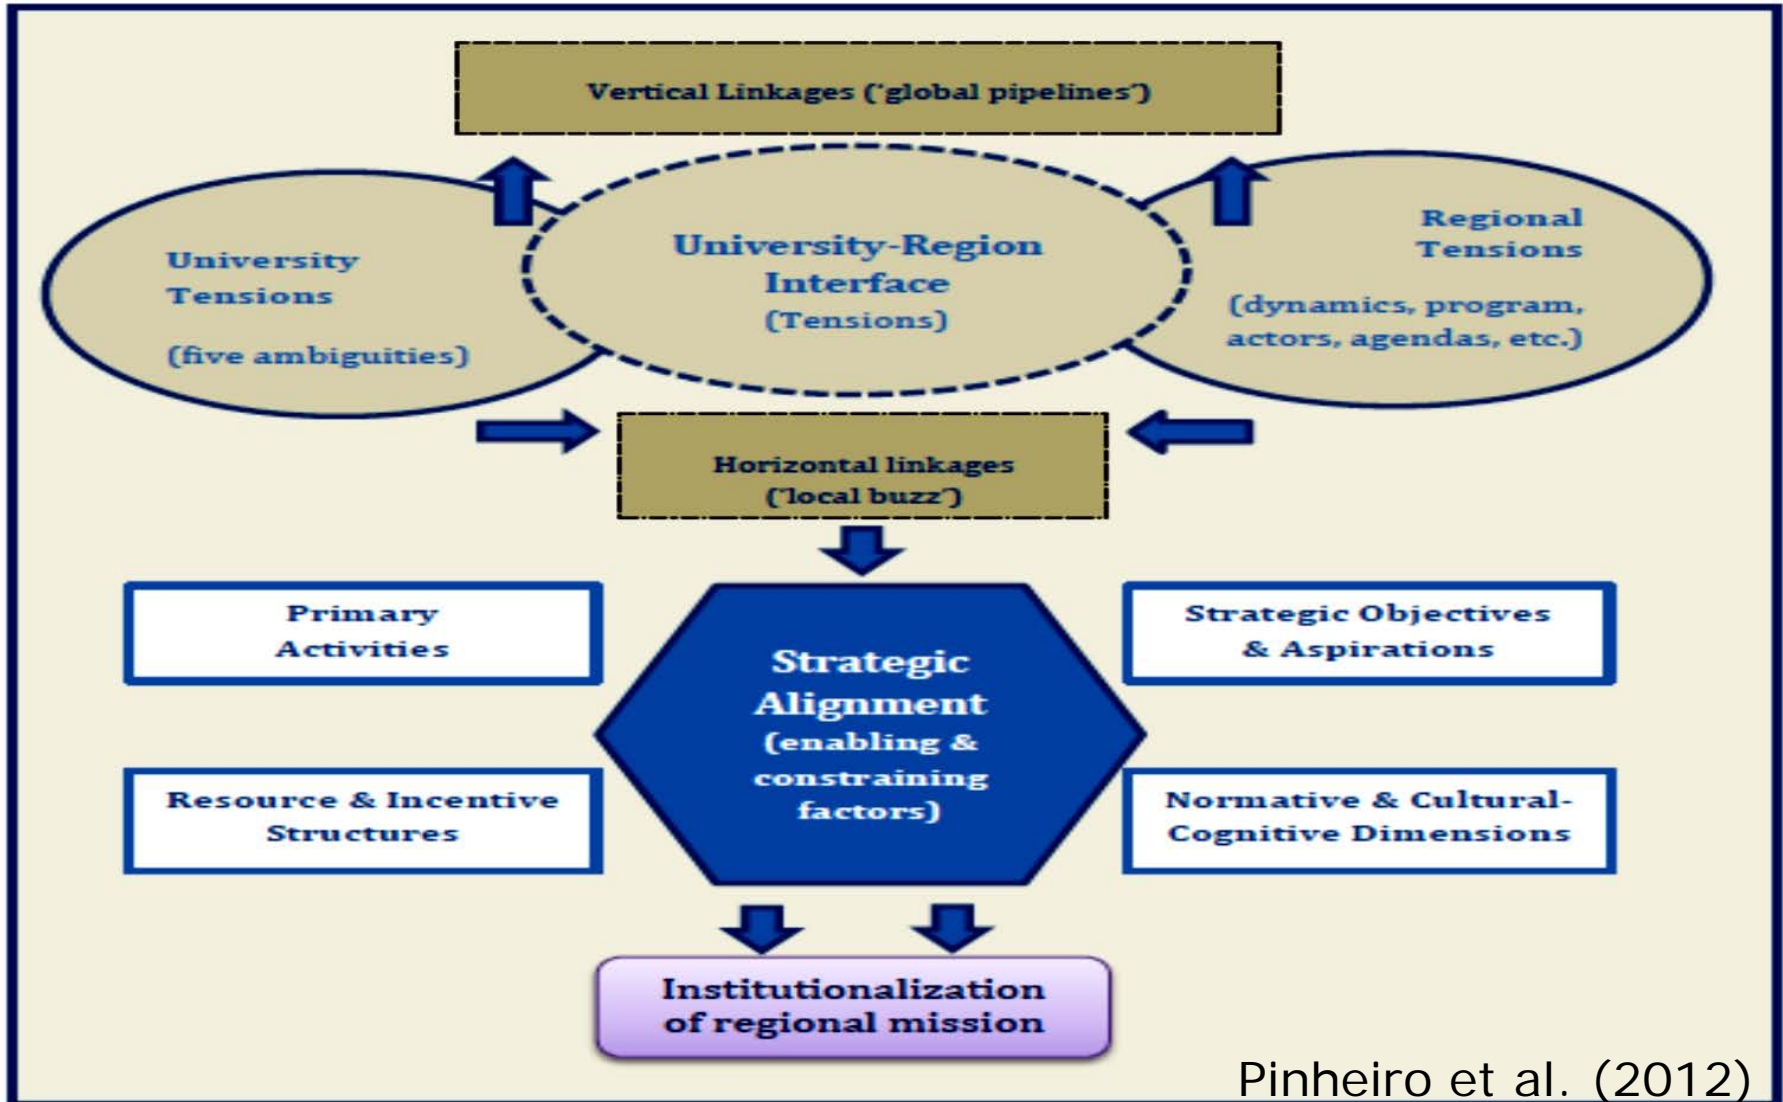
Vertical Linkages ('global pipelines')

University Tensions

(five ambiguities)

University-Region Interface

(Tensions)

Regional Tensions

(dynamics, program, actors, agendas, etc.)

Horizontal linkages ('local buzz')

Primary Activities

Strategic Objectives & Aspirations

Strategic Alignment (enabling & constraining factors)

Resource & Incentive Structures

Normative & Cultural-Cognitive Dimensions

Institutionalization of regional mission

Pinheiro et al. (2012)